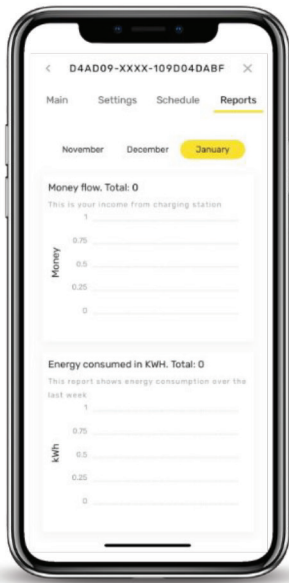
< D4AD09-XXXX-109D04DABF ×

Main Settings Schedule Reports

November December January

Money flow. Total: 0

This is your income from charging station

Money

1

0.75

0.5

0.25

0

Energy consumed in KWH. Total: 0

This report shows energy consumption over the last week

kWh

1

0.75

0.5

0.25

0